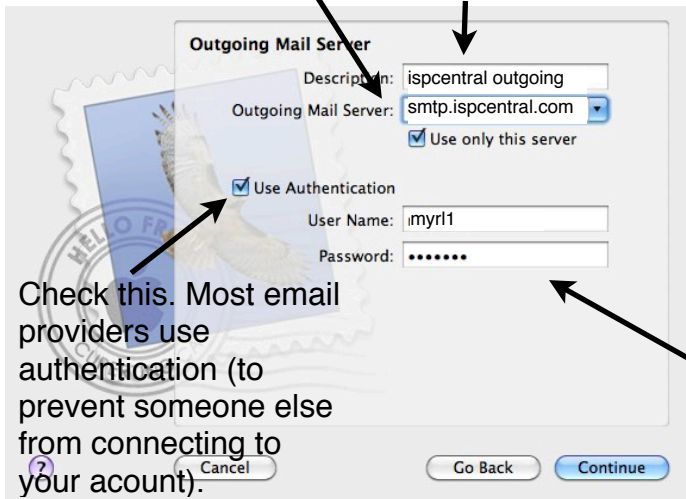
Outgoing Mail Server

Description: ispcentral outgoing

Outgoing Mail Server: smtp.ispcentral.com

Use only this server

Use Authentication

User Name: myrl1

Password: •••••••

HELLO FR

Check this. Most email providers use authentication (to prevent someone else from connecting to your acount).

?

Cancel

Go Back

Continue